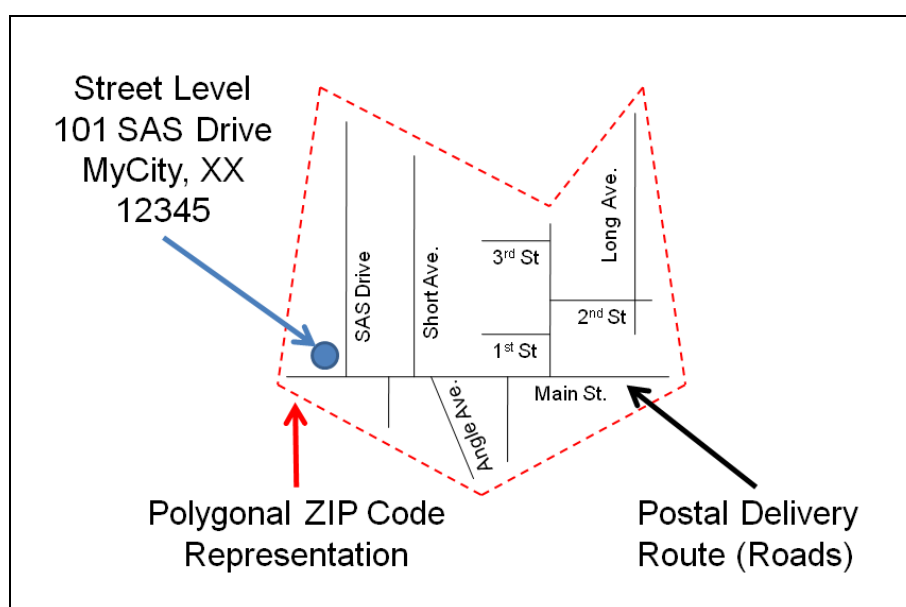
Street Level
101 SAS Drive
MyCity, XX
12345

SAS Drive

Short Ave.

$3^{rd}$ St

Long Ave.

$2^{nd}$ St

$1^{st}$ St

Angle Ave.

Main St.

Polygonal ZIP Code
Representation

Postal Delivery
Route (Roads)